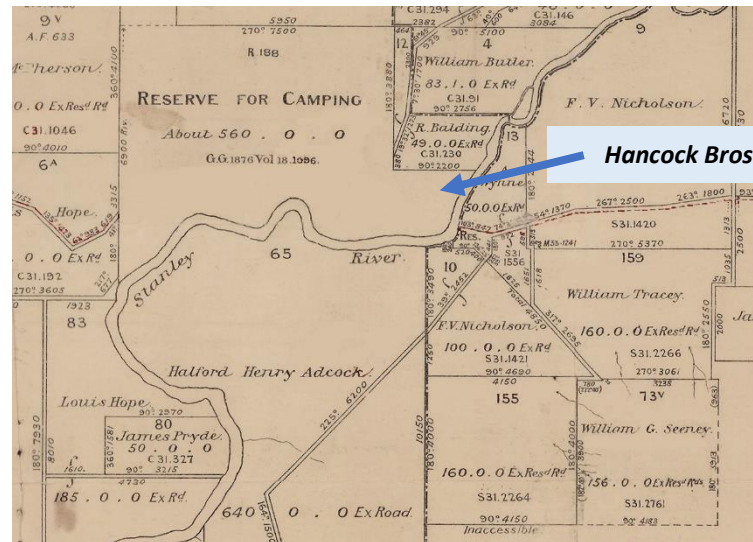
9V
A.F. 633
Pherson
0 . 0 ExResd Rd
C31.1046
90° 4010
6A
Hope
0 . 0 ExRd
C31.192
270° 3605
1923
83
5950
270° 7500
R.188
RESERVE FOR CAMPING
About 560 . 0 . 0
G.G.1876 Vol 18.1986.
65
Stanley
River
C31.294
2382
90° 5100
C31.146
3084
4
9
12
William Butler
83 . 1 . 0 ExRd
C31.91
90° 2756
R. Balding
49 . 0 .ExRd
C31.230
90° 2200
13
F. V. Nicholson
Hancock Bros
Wynne
50.0.0ExRd
267° 2500
263° 1800
S31.1420
270° 5370
159
Res.
S31
1556
10
William Tracey
F.V.Nicholson
100 . 0 . 0 ExRd
S31.1421
90° 4690
160 . 0 . 0 ExResd Rd
S31.2266
270° 3061
73V
4150
155
Halford Henry Adcock
Louis Hope
90° 2970
80
James Pryde
50 . 0 . 0
C31.327
90° 3215
185 . 0 . 0 ExRd
4730
William G. Seeney
160 . 0 . 0 ExResd Rd
S31.2264
90° 4150
156 . 0 . 0ExResd Rd
S31.2761
640 0 . 0 Ex Road
Inaccessible
6200
10150
Ja